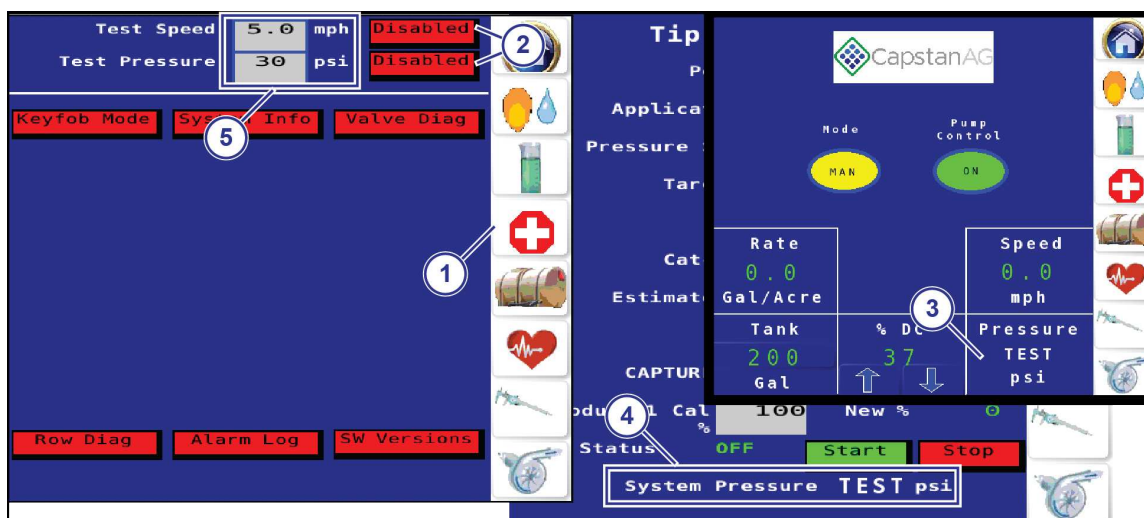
Test Speed 5.0 mph Disabled
Test Pressure 30 psi Disabled

2

Keyfob Mode Sys Info Valve Diag

5

1

Row Diag Alarm Log SW Versions

Tip
P
Applica
Pressure
Tar
Cat
Estimat
CAPTUR
oduc l Cal 100 New % 0
%
Status OFF Start Stop

4

System Pressure TEST psi

CapstanAG

Mode MAN
Pump Control ON

Rate 0.0 Gal/Acre
Speed 0.0 mph
Tank 200 Gal
% D 37
Pressure TEST psi

3